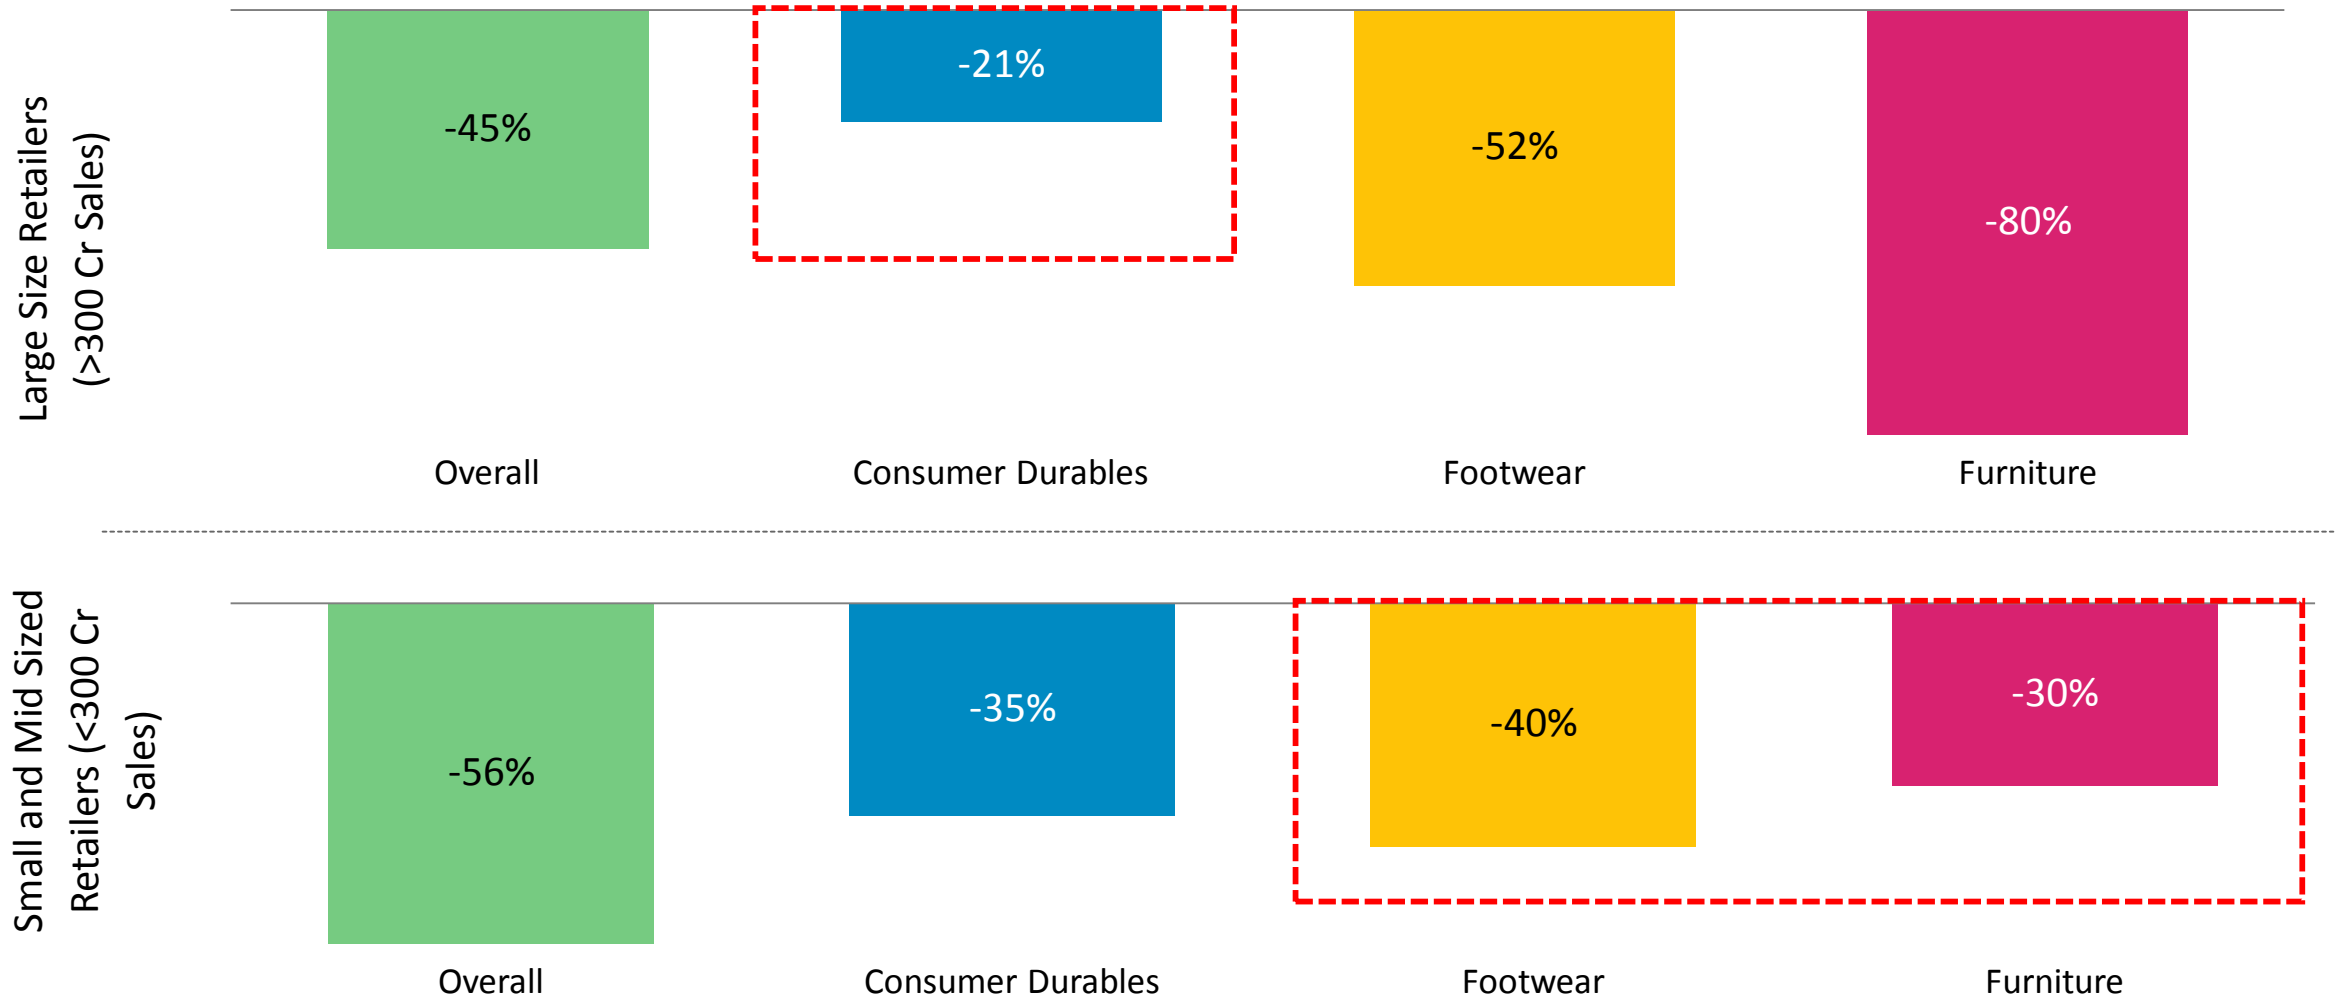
Large Size Retailers (>300 Cr Sales)

-45%
-21%
-52%
-80%

Overall
Consumer Durables
Footwear
Furniture

Small and Mid Sized Retailers (<300 Cr Sales)

-56%
-35%
-40%
-30%

Overall
Consumer Durables
Footwear
Furniture